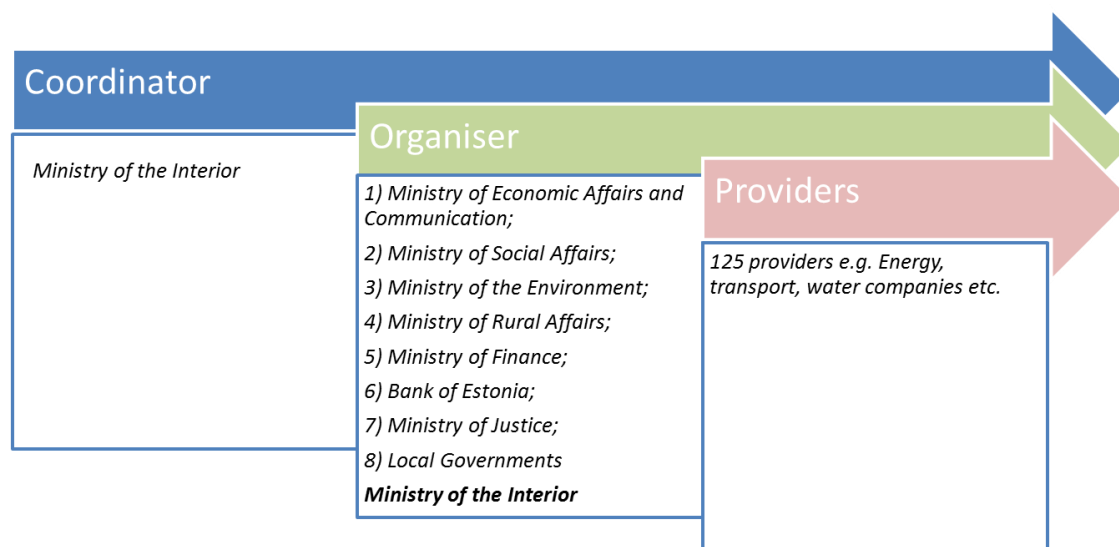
Coordinator

Ministry of the Interior

Organiser

1) Ministry of Economic Affairs and Communication;

2) Ministry of Social Affairs;

3) Ministry of the Environment;

4) Ministry of Rural Affairs;

5) Ministry of Finance;

6) Bank of Estonia;

7) Ministry of Justice;

8) Local Governments

**Ministry of the Interior**

Providers

125 providers e.g. Energy, transport, water companies etc.